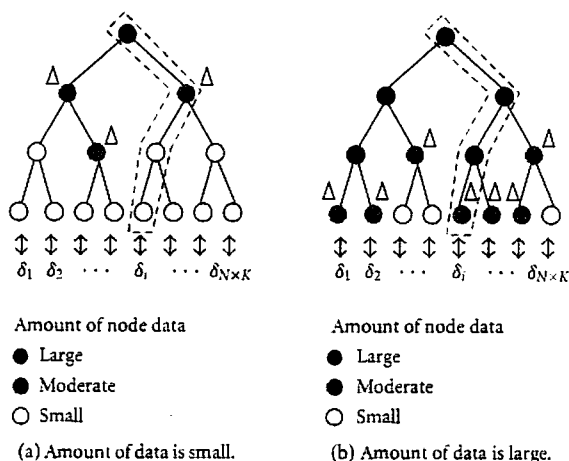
Δ Δ Δ

$\updownarrow$ $\updownarrow$ $\updownarrow$ $\updownarrow$ $\updownarrow$ $\updownarrow$ $\updownarrow$ $\updownarrow$

$\delta_1$ $\delta_2$ $\cdots$ $\delta_i$ $\cdots$ $\delta_{N\times K}$

Amount of node data

Large

Moderate

Small

(a) Amount of data is small.

Δ Δ Δ Δ Δ Δ Δ Δ

$\updownarrow$ $\updownarrow$ $\updownarrow$ $\updownarrow$ $\updownarrow$ $\updownarrow$ $\updownarrow$ $\updownarrow$

$\delta_1$ $\delta_2$ $\cdots$ $\delta_i$ $\cdots$ $\delta_{N\times K}$

Amount of node data

Large

Moderate

Small

(b) Amount of data is large.